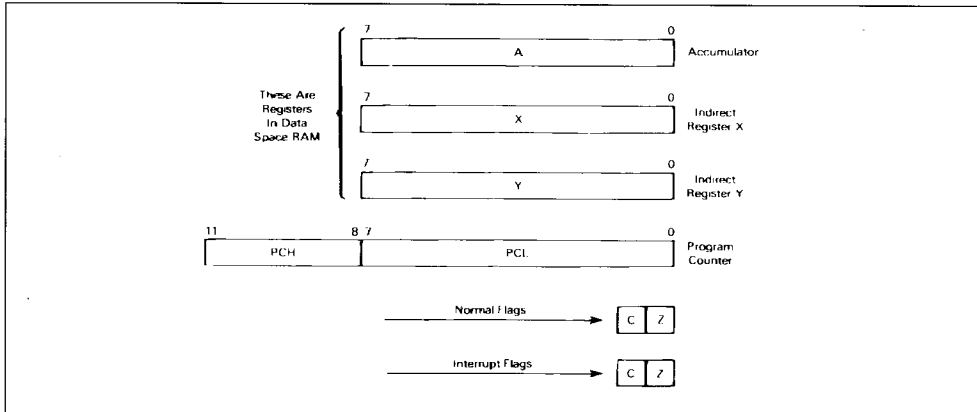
These Are Registers In Data Space RAM

7

0

A

Accumulator

7

0

X

Indirect Register X

7

0

Y

Indirect Register Y

11

8

7

0

PCH

PCL

Program Counter

Normal Flags

C

Z

Interrupt Flags

C

Z